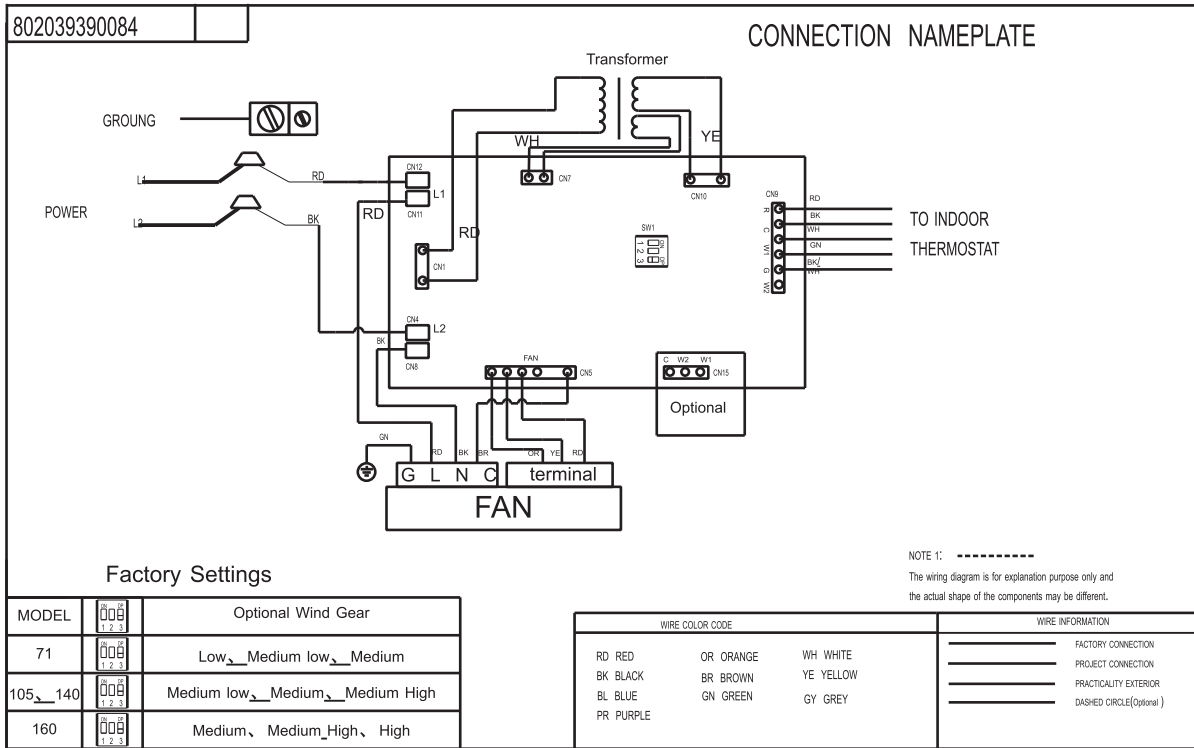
802039390084

CONNECTION NAMEPLATE

Transformer

GROUNG

WH

YE

CN12

L1

CN11

CN7

CN10

L1

L2

POWER

RD

BK

RD

RD

CN1

SW1

1 2 3

CN9

R C W1 G W2

RD
BK
WH
GN
BK/WH

TO INDOOR
THERMOSTAT

CN4

L2

BK

CN8

FAN

CN5

C W2 W1

CN15

Optional

GN

RD BK BR

OR YE RD

G L N C

terminal

FAN

NOTE 1: ----------

The wiring diagram is for explanation purpose only and the actual shape of the components may be different.

Factory Settings

| MODEL | 1 2 3 | Optional Wind Gear |
|---|---|---|
| 71 | 1 2 3 | Low、Medium low、Medium |
| 105、140 | 1 2 3 | Medium low、Medium、Medium High |
| 160 | 1 2 3 | Medium、Medium High、High |

WIRE COLOR CODE

RD RED
BK BLACK
BL BLUE
PR PURPLE

OR ORANGE
BR BROWN
GN GREEN

WH WHITE
YE YELLOW
GY GREY

WIRE INFORMATION

FACTORY CONNECTION
PROJECT CONNECTION
PRACTICALITY EXTERIOR
DASHED CIRCLE(Optional)